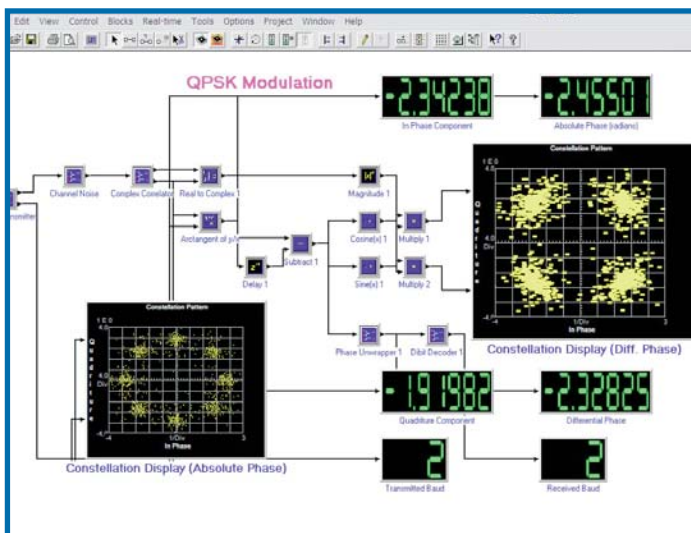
Edit View Control Blocks Real-time Tools Options Project Window Help

QPSK Modulation

-2.34238
In Phase Component

-2.45501
Absolute Phase (radians)

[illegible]nsmitter

Channel Noise

Complex Correlator

Real to Complex 1

Arctangent of y/x

Delay 1

Subtract 1

Magnitude 1

Cosine(x) 1

Sine(x) 1

Multiply 1

Multiply 2

Phase Unwrapper 1

Dibit Decoder 1

Constellation Pattern
1 E 0
4.0
Quadriture
1/Div
-4.0
-4
1/Div
In Phase
3

Constellation Display (Diff. Phase)

Constellation Pattern
1 E 0
4.0
Quadriture
1/Div
-4.0
-4
1/Div
In Phase
3

-1.91982
Quadriture Component

-2.32825
Differential Phase

Constellation Display (Absolute Phase)

2
Transmitted Baud

2
Received Baud